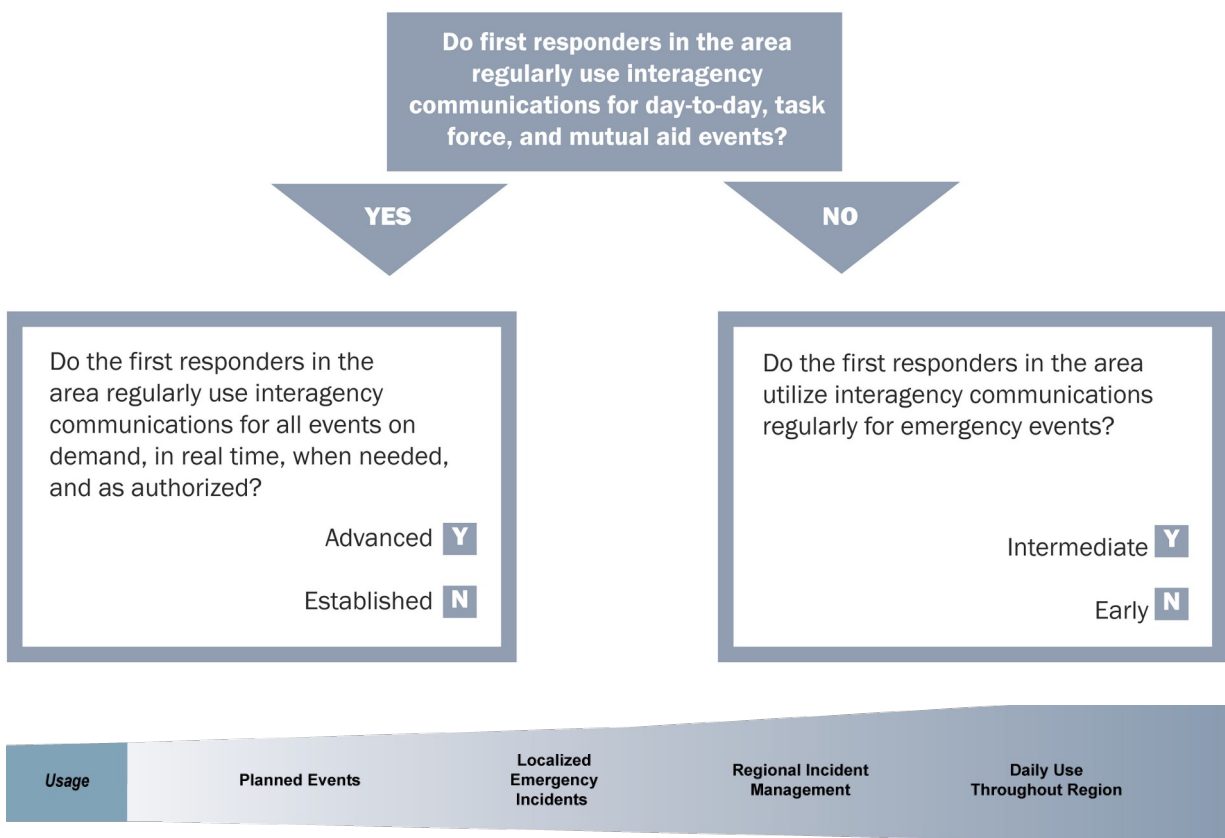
Do first responders in the area regularly use interagency communications for day-to-day, task force, and mutual aid events?

YES

NO

Do the first responders in the area regularly use interagency communications for all events on demand, in real time, when needed, and as authorized?

Advanced Y

Established N

Do the first responders in the area utilize interagency communications regularly for emergency events?

Intermediate Y

Early N

Usage

Planned Events

Localized Emergency Incidents

Regional Incident Management

Daily Use Throughout Region